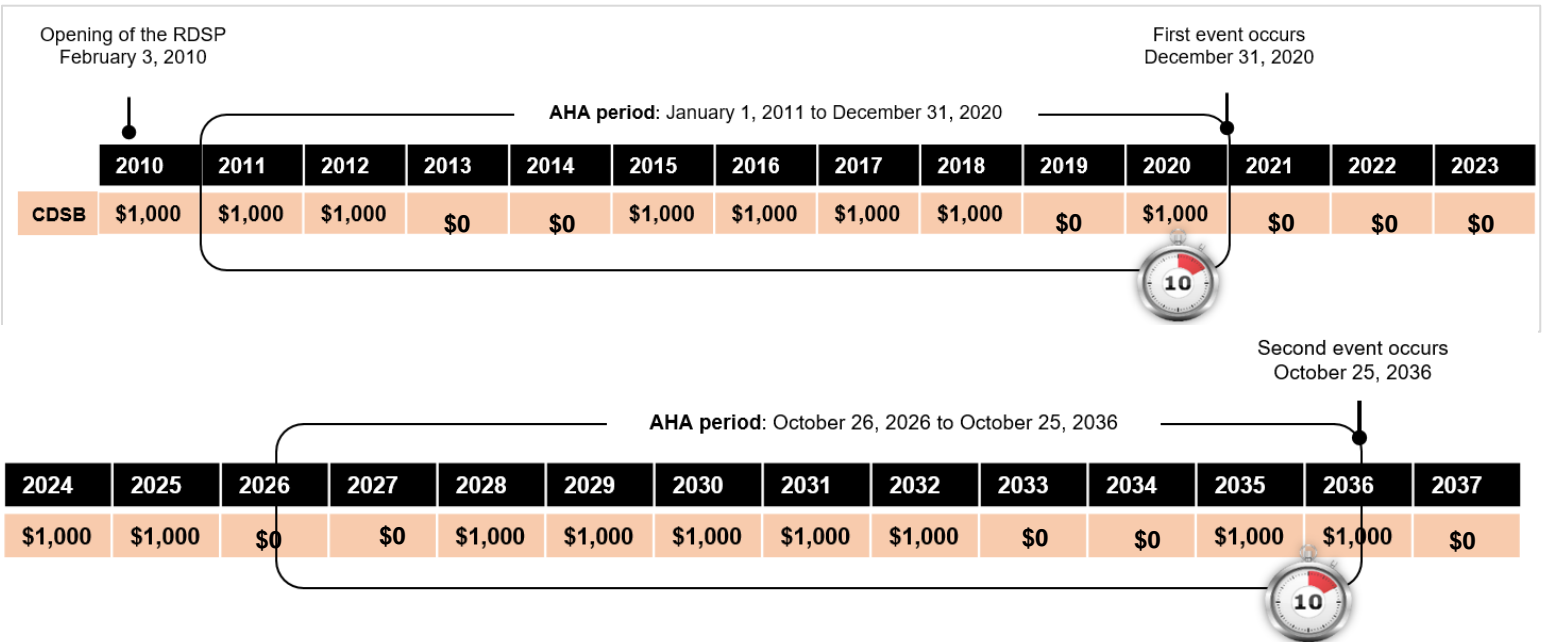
Opening of the RDSP
February 3, 2010

First event occurs
December 31, 2020

**AHA period**: January 1, 2011 to December 31, 2020

| | 2010 | 2011 | 2012 | 2013 | 2014 | 2015 | 2016 | 2017 | 2018 | 2019 | 2020 | 2021 | 2022 | 2023 |
|---|---|---|---|---|---|---|---|---|---|---|---|---|---|---|
| CDSB | $1,000 | $1,000 | $1,000 | $0 | $0 | $1,000 | $1,000 | $1,000 | $1,000 | $0 | $1,000 | $0 | $0 | $0 |

10

Second event occurs
October 25, 2036

**AHA period**: October 26, 2026 to October 25, 2036

| 2024 | 2025 | 2026 | 2027 | 2028 | 2029 | 2030 | 2031 | 2032 | 2033 | 2034 | 2035 | 2036 | 2037 |
|---|---|---|---|---|---|---|---|---|---|---|---|---|---|
| $1,000 | $1,000 | $0 | $0 | $1,000 | $1,000 | $1,000 | $1,000 | $1,000 | $0 | $0 | $1,000 | $1,000 | $0 |

10